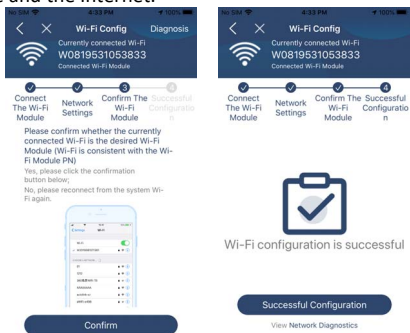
and the internet.

4:31 PM
100%
Wi-Fi Config
Diagnosis
Currently connected Wi-Fi
W0819531053833
Connected Wi-Fi Module
1
2
3
4
Connect The Wi-Fi Module
Network Settings
Confirm The Wi-Fi Module
Successful Configuration
Please confirm whether the currently connected Wi-Fi is the desired Wi-Fi Module (Wi-Fi is consistent with the Wi-Fi Module PN)
Yes, please click the confirmation button below;
No, please reconnect from the system Wi-Fi again.
Confirm

No SIM
4:33 PM
100%
Wi-Fi Config
Currently connected Wi-Fi
W0819531053833
Connected Wi-Fi Module
4
Connect The Wi-Fi Module
Network Settings
Confirm The Wi-Fi Module
Successful Configuration
Wi-Fi configuration is successful
Successful Configuration
View Network Diagnostics